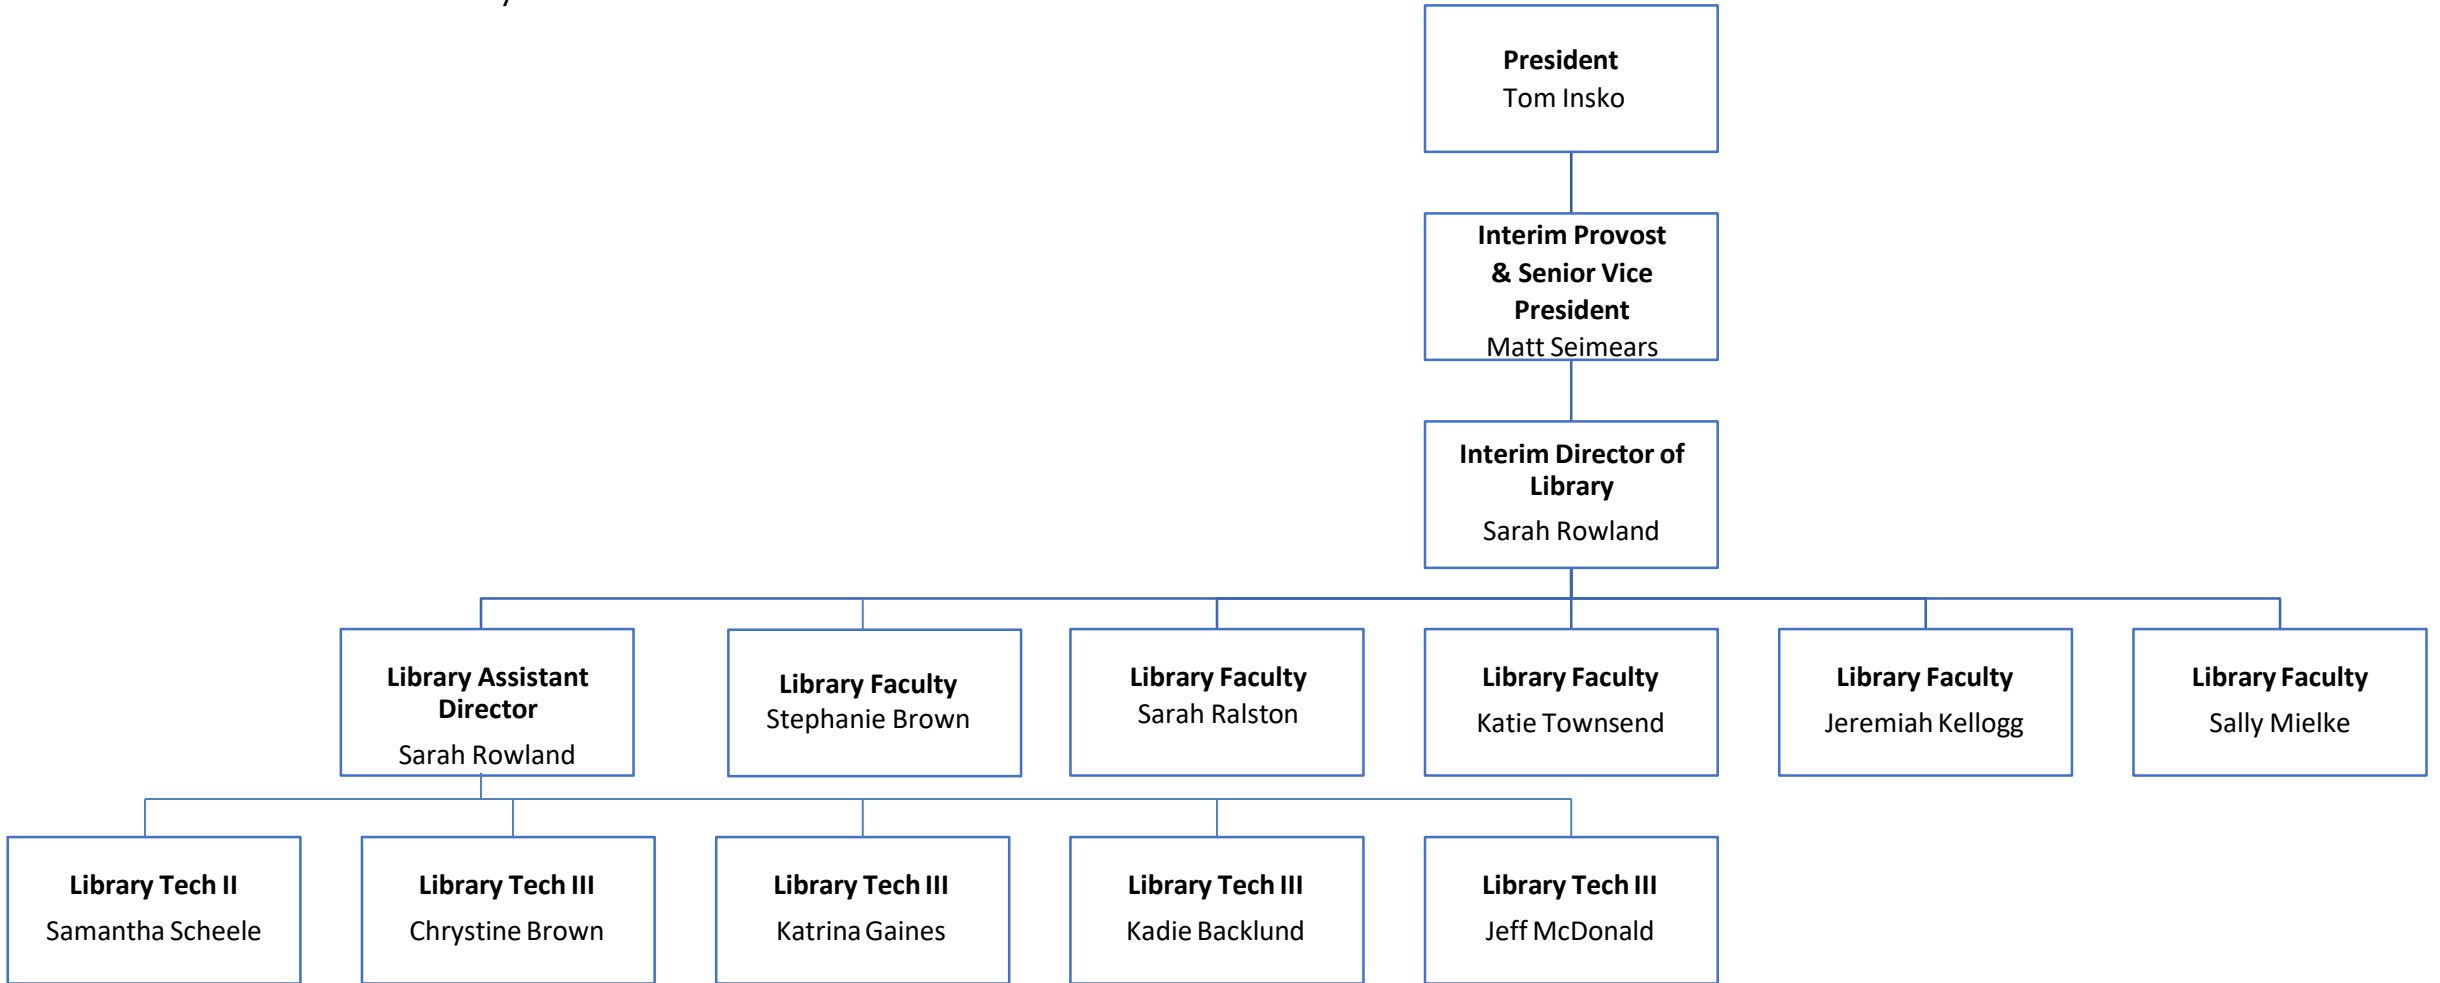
**President**
Tom Insko

**Interim Provost & Senior Vice President**
Matt Seimears

**Interim Director of Library**
Sarah Rowland

**Library Assistant Director**
Sarah Rowland

**Library Faculty**
Stephanie Brown

**Library Faculty**
Sarah Ralston

**Library Faculty**
Katie Townsend

**Library Faculty**
Jeremiah Kellogg

**Library Faculty**
Sally Mielke

**Library Tech II**
Samantha Scheele

**Library Tech III**
Chrystine Brown

**Library Tech III**
Katrina Gaines

**Library Tech III**
Kadie Backlund

**Library Tech III**
Jeff McDonald